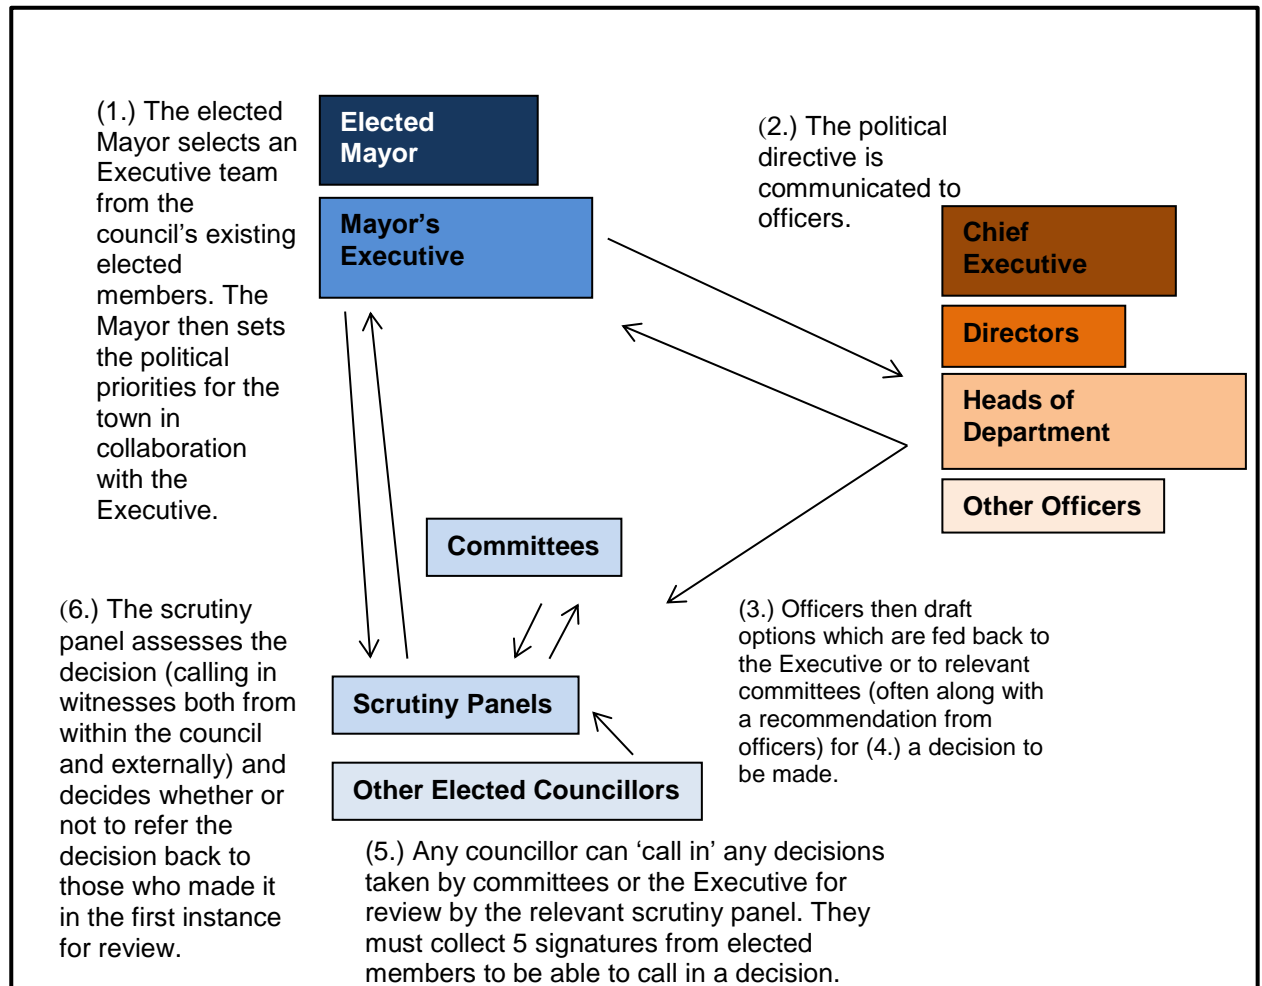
(1.) The elected Mayor selects an Executive team from the council's existing elected members. The Mayor then sets the political priorities for the town in collaboration with the Executive.

Elected Mayor

Mayor's Executive

(2.) The political directive is communicated to officers.

Chief Executive

Directors

Heads of Department

Other Officers

Committees

(6.) The scrutiny panel assesses the decision (calling in witnesses both from within the council and externally) and decides whether or not to refer the decision back to those who made it in the first instance for review.

(3.) Officers then draft options which are fed back to the Executive or to relevant committees (often along with a recommendation from officers) for (4.) a decision to be made.

Scrutiny Panels

Other Elected Councillors

(5.) Any councillor can 'call in' any decisions taken by committees or the Executive for review by the relevant scrutiny panel. They must collect 5 signatures from elected members to be able to call in a decision.